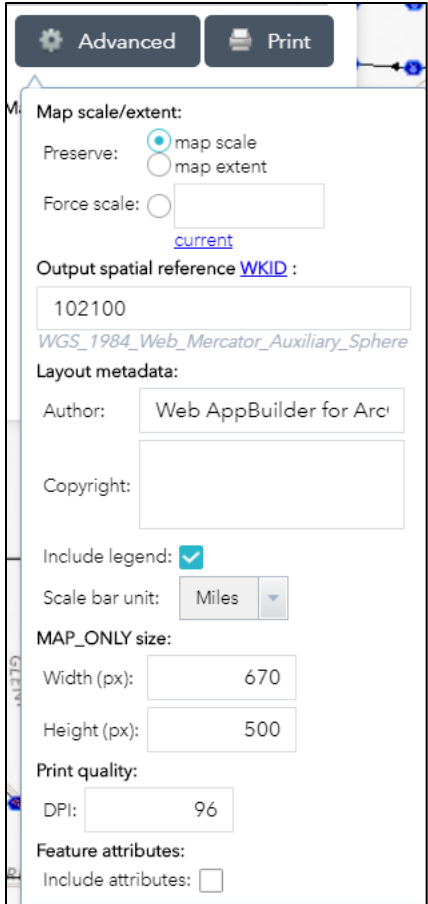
Advanced Print

Map scale/extent:

Preserve: map scale
map extent

Force scale:
current

Output spatial reference WKID :

102100

WGS_1984_Web_Mercator_Auxiliary_Sphere

Layout metadata:

Author: Web AppBuilder for Arc

Copyright:

Include legend:

Scale bar unit: Miles

MAP_ONLY size:

Width (px): 670

Height (px): 500

Print quality:

DPI: 96

Feature attributes:

Include attributes: